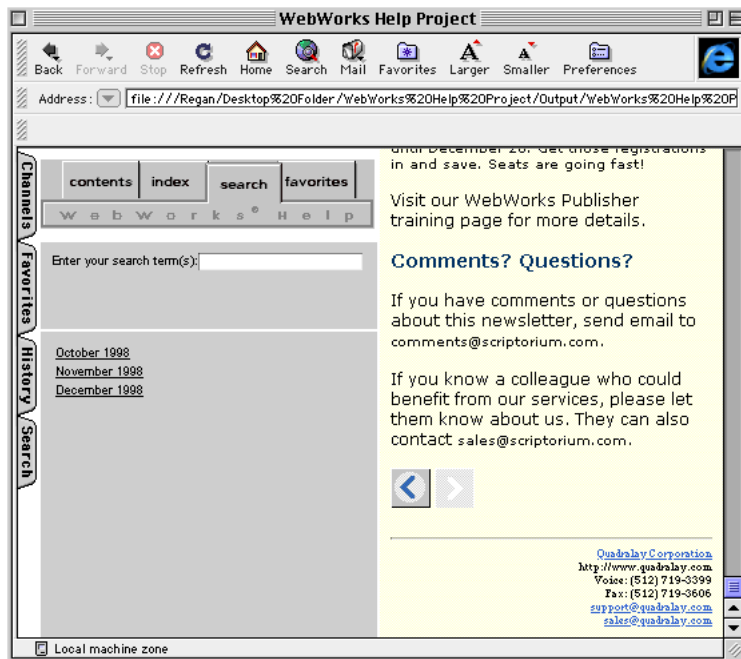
WebWorks Help Project

Back Forward Stop Refresh Home Search Mail Favorites Larger Smaller Preferences

Address: file:///Regan/Desktop%20Folder/WebWorks%20Help%20Project/Output/WebWorks%20Help%20P

Channels Favorites History Search

contents index search favorites

WebWorks® Help

Enter your search term(s):

October 1998
November 1998
December 1998

until December 28. Get those registrations in and save. Seats are going fast!

Visit our WebWorks Publisher training page for more details.

Comments? Questions?

If you have comments or questions about this newsletter, send email to comments@scriptorium.com.

If you know a colleague who could benefit from our services, please let them know about us. They can also contact sales@scriptorium.com.

Quadralay Corporation
http://www.quadralay.com
Voice: (512) 719-3399
Fax: (512) 719-3606
support@quadralay.com
sales@quadralay.com

Local machine zone